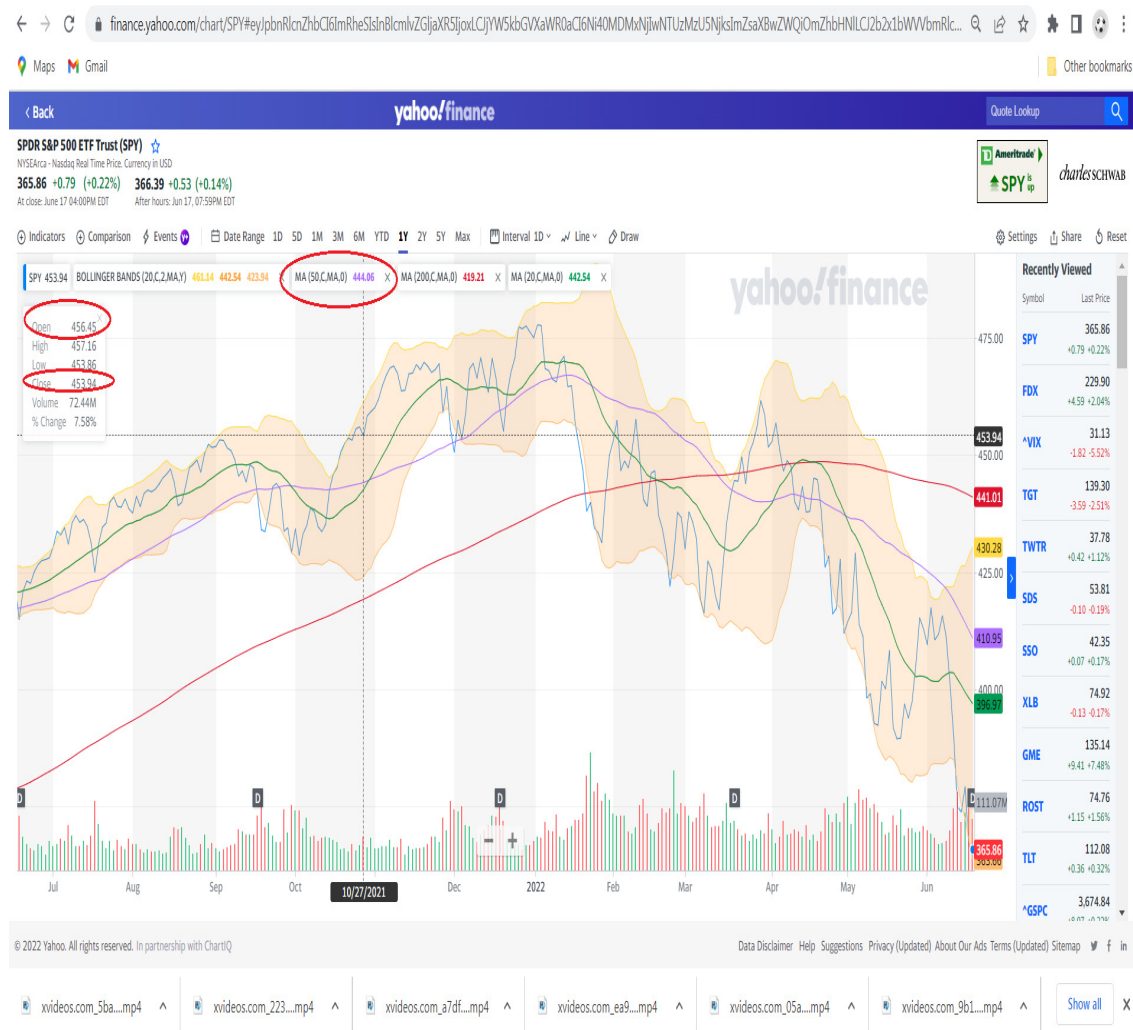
finance.yahoo.com/chart/SPY#eyJpbnRlcnZhbCI6ImRheSIsInBlcmlvZGljaXR5IjoxLCJjYW5kbGVXaWR0aCI6Ni40MDMxNjIwNTUzMzU5NjksImZsaXBwZWQiOmZhbHNlLCJ2b2x1bWVbmRlc...

Maps Gmail Other bookmarks

‹ Back yahoo!finance Quote Lookup

SPDR S&P 500 ETF Trust (SPY)
NYSEArca - Nasdaq Real Time Price. Currency in USD
365.86 +0.79 (+0.22%) 366.39 +0.53 (+0.14%)
At close: June 17 04:00PM EDT After hours: Jun 17, 07:59PM EDT

TD Ameritrade SPY is up charles SCHWAB

Indicators Comparison Events Date Range 1D 5D 1M 3M 6M YTD 1Y 2Y 5Y Max Interval 1D Line Draw Settings Share Reset

SPY 453.94 BOLLINGER BANDS (20,C,2,MA,Y) 461.14 442.54 423.94 X MA (50,C,MA,0) 444.06 X MA (200,C,MA,0) 419.21 X MA (20,C,MA,0) 442.54 X

Open 456.45
High 457.16
Low 453.86
Close 453.94
Volume 72.44M
% Change 7.58%

yahoo!finance

475.00 453.94 450.00 441.01 430.28 425.00 410.95 400.00 396.97 111.07M 365.86 365.00

D D D D D

Jul Aug Sep Oct 10/27/2021 Dec 2022 Feb Mar Apr May Jun

Recently Viewed
Symbol Last Price
| Symbol | Last Price | Change |
|---|---|---|
| SPY | 365.86 | +0.79 +0.22% |
| FDX | 229.90 | +4.59 +2.04% |
| ^VIX | 31.13 | -1.82 -5.52% |
| TGT | 139.30 | -3.59 -2.51% |
| TWTR | 37.78 | +0.42 +1.12% |
| SDS | 53.81 | -0.10 -0.19% |
| SSO | 42.35 | +0.07 +0.17% |
| XLB | 74.92 | -0.13 -0.17% |
| GME | 135.14 | +9.41 +7.48% |
| ROST | 74.76 | +1.15 +1.56% |
| TLT | 112.08 | +0.36 +0.32% |
| ^GSPC | 3,674.84 | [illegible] |

© 2022 Yahoo. All rights reserved. In partnership with ChartIQ
Data Disclaimer Help Suggestions Privacy (Updated) About Our Ads Terms (Updated) Sitemap

xvideos.com_5ba....mp4 xvideos.com_223....mp4 xvideos.com_a7df....mp4 xvideos.com_ea9....mp4 xvideos.com_05a....mp4 xvideos.com_9b1....mp4 Show all